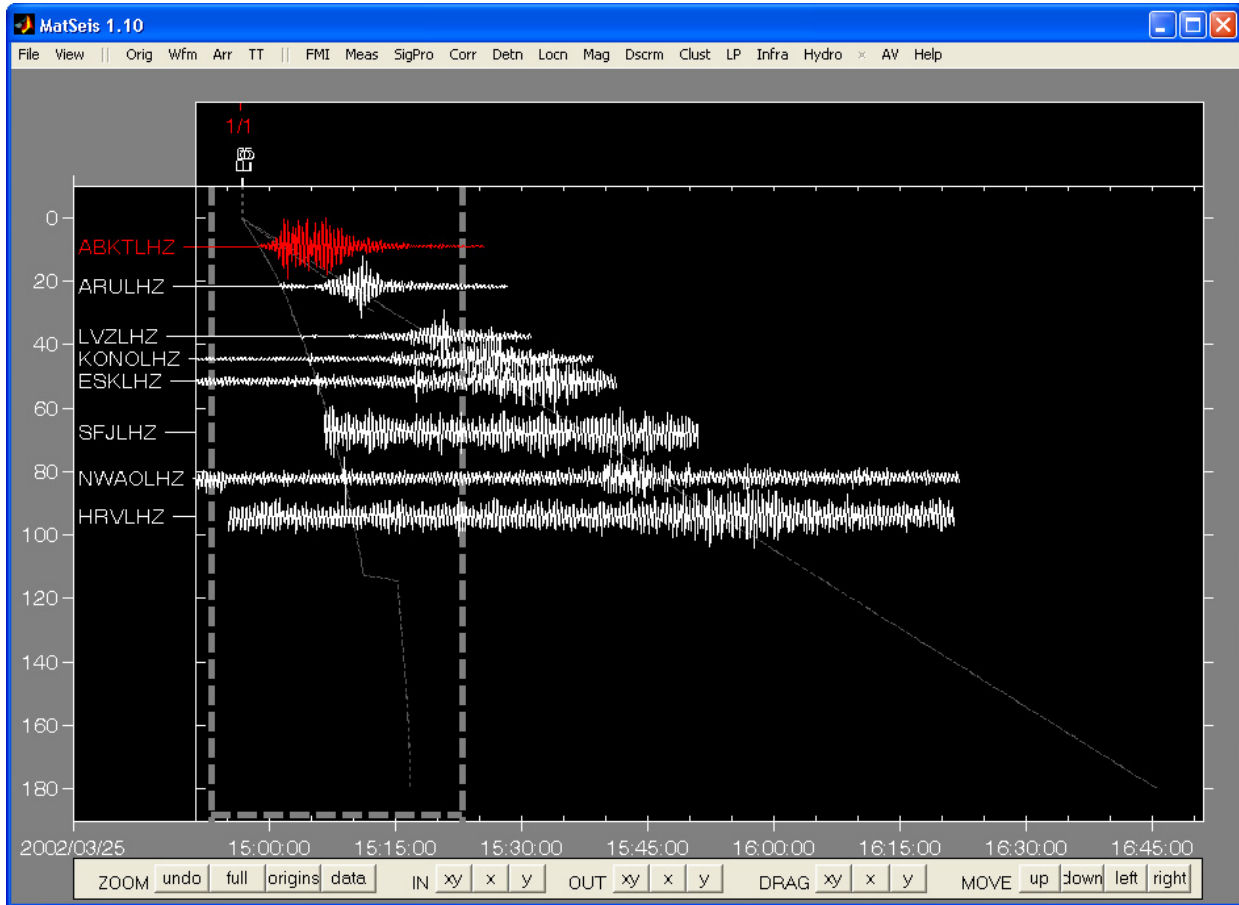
MatSeis 1.10

File View || Orig Wfm Arr TT || FMI Meas SigPro Corr Detn Locn Mag Dscrm Clust LP Infra Hydro × AV Help

1/1

0
ABKTLHZ
20
ARULHZ
40
LVZLHZ
KONOLHZ
ESKLHZ
60
SFJLHZ
80
NWAOLHZ
HRVLHZ
100
120
140
160
180

2002/03/25 15:00:00 15:15:00 15:30:00 15:45:00 16:00:00 16:15:00 16:30:00 16:45:00

ZOOM undo full origins data IN xy x y OUT xy x y DRAG xy x y MOVE up down left right